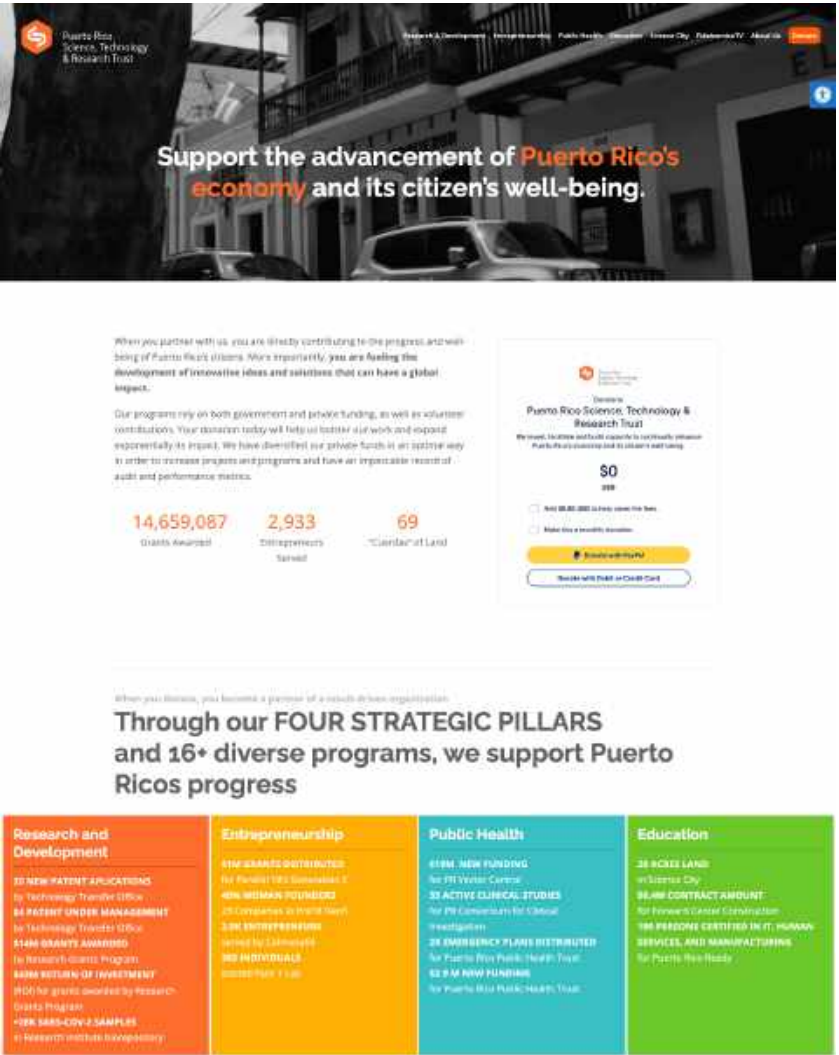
Puerto Rico Science, Technology & Research Trust

Research & Development Entrepreneurship Public Health Education Science City FideicomisoTV About Us Donate

Support the advancement of Puerto Rico's economy and its citizen's well-being.

When you partner with us, you are directly contributing to the progress and well-being of Puerto Rico's citizens. More importantly, you are fueling the development of innovative ideas and solutions that can have a global impact.

Our programs rely on both government and private funding, as well as volunteer contributions. Your donation today will help us bolster our work and expand exponentially its impact. We have diversified our private funds in an optimal way in order to increase projects and programs and have an impeccable record of audit and performance metrics.

14,659,087
Grants Awarded

2,933
Entrepreneurs Served

69
"Cuerdas" of Land

Donate to
Puerto Rico Science, Technology & Research Trust
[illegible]

$0
USD

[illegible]
Make this a monthly donation
Donate with PayPal
Donate with Debit or Credit Card

When you donate, you become a partner of a results driven organization.

Through our FOUR STRATEGIC PILLARS and 16+ diverse programs, we support Puerto Ricos progress

Research and Development
33 NEW PATENT APPLICATIONS
by Technology Transfer Office
84 PATENT UNDER MANAGEMENT
by Technology Transfer Office
$14M GRANTS AWARDED
by Research Grants Program
$40M RETURN OF INVESTMENT
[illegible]
+18K SARS-COV-2 SAMPLES
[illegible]

Entrepreneurship
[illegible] GRANTS DISTRIBUTED
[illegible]
40% WOMAN FOUNDERS
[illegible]
2.0K ENTREPRENEURS
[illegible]
380 INDIVIDUALS
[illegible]

Public Health
$19M NEW FUNDING
for PR Vector Control
35 ACTIVE CLINICAL STUDIES
for PR Consortium for Clinical Investigation
28 EMERGENCY PLANS DISTRIBUTED
for Puerto Rico Public Health Trust
$2.9 M NEW FUNDING
for Puerto Rico Public Health Trust

Education
28 ACRES LAND
in Science City
$0.4M CONTRACT AMOUNT
for Research Center Construction
100 PERSONS CERTIFIED IN IT, HUMAN SERVICES, AND MANUFACTURING
for Puerto Rico Ready